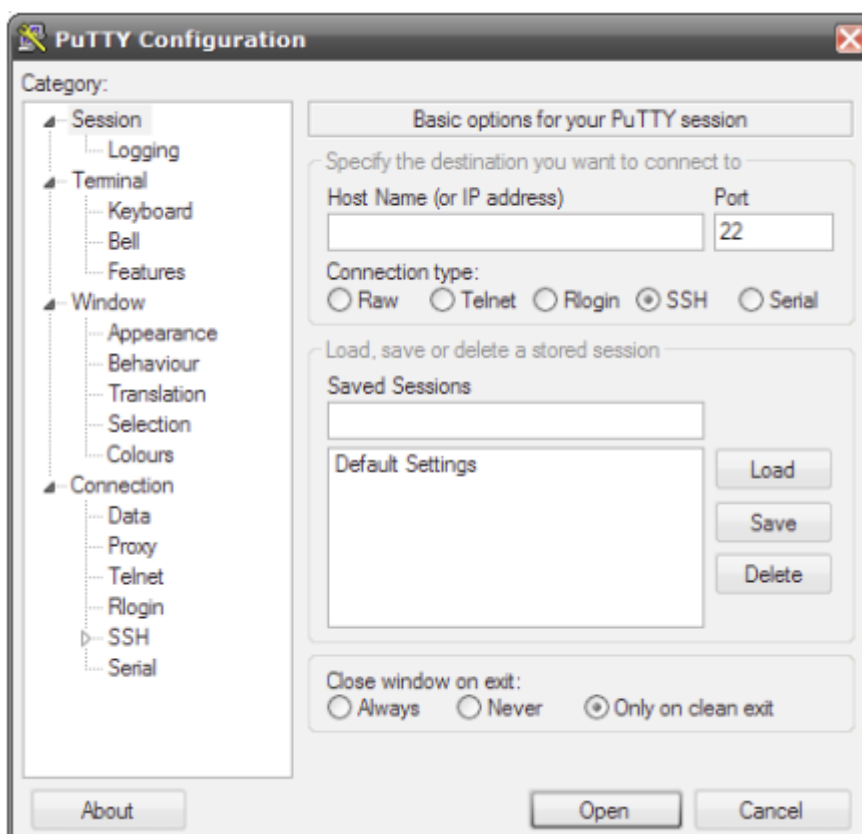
PuTTY Configuration

Category:

Session
Logging
Terminal
Keyboard
Bell
Features
Window
Appearance
Behaviour
Translation
Selection
Colours
Connection
Data
Proxy
Telnet
Rlogin
SSH
Serial

Basic options for your PuTTY session

Specify the destination you want to connect to
Host Name (or IP address)
Port
22
Connection type:
Raw Telnet Rlogin SSH Serial

Load, save or delete a stored session
Saved Sessions
Default Settings
Load
Save
Delete

Close window on exit:
Always Never Only on clean exit

About
Open
Cancel